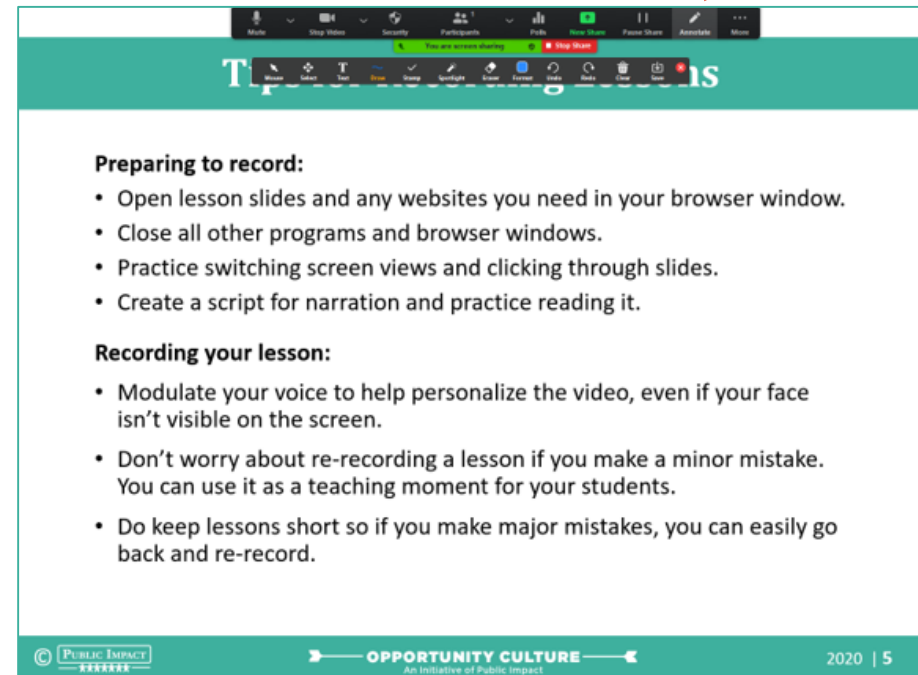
Mute Stop Video Security Participants Polls New Share Pause Share Annotate More

You are screen sharing Stop Share

Mouse Select Text Draw Stamp Spotlight Eraser Format Undo Redo Clear Save

T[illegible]s

Preparing to record:

• Open lesson slides and any websites you need in your browser window.

• Close all other programs and browser windows.

• Practice switching screen views and clicking through slides.

• Create a script for narration and practice reading it.

Recording your lesson:

• Modulate your voice to help personalize the video, even if your face isn't visible on the screen.

• Don't worry about re-recording a lesson if you make a minor mistake. You can use it as a teaching moment for your students.

• Do keep lessons short so if you make major mistakes, you can easily go back and re-record.

© PUBLIC IMPACT

OPPORTUNITY CULTURE
An Initiative of Public Impact

2020 | 5